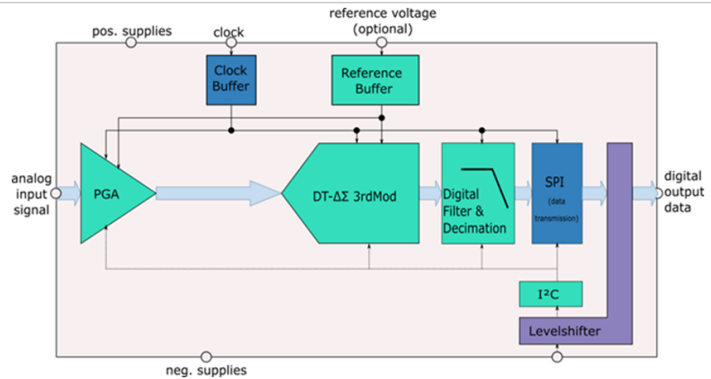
pos. supplies

clock

reference voltage (optional)

Clock Buffer

Reference Buffer

analog input signal

PGA

DT-ΔΣ 3rdMod

Digital Filter & Decimation

SPI (data transmission)

digital output data

I²C

Levelshifter

neg. supplies